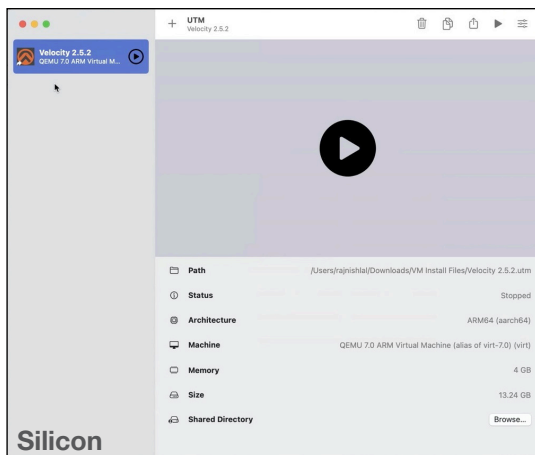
+ UTM
Velocity 2.5.2

Velocity 2.5.2
QEMU 7.0 ARM Virtual M...

| | |
|---|---|
| Path | /Users/rajnishlal/Downloads/VM Install Files/Velocity 2.5.2.utm |
| Status | Stopped |
| Architecture | ARM64 (aarch64) |
| Machine | QEMU 7.0 ARM Virtual Machine (alias of virt-7.0) (virt) |
| Memory | 4 GB |
| Size | 13.24 GB |
| Shared Directory | Browse... |

Silicon